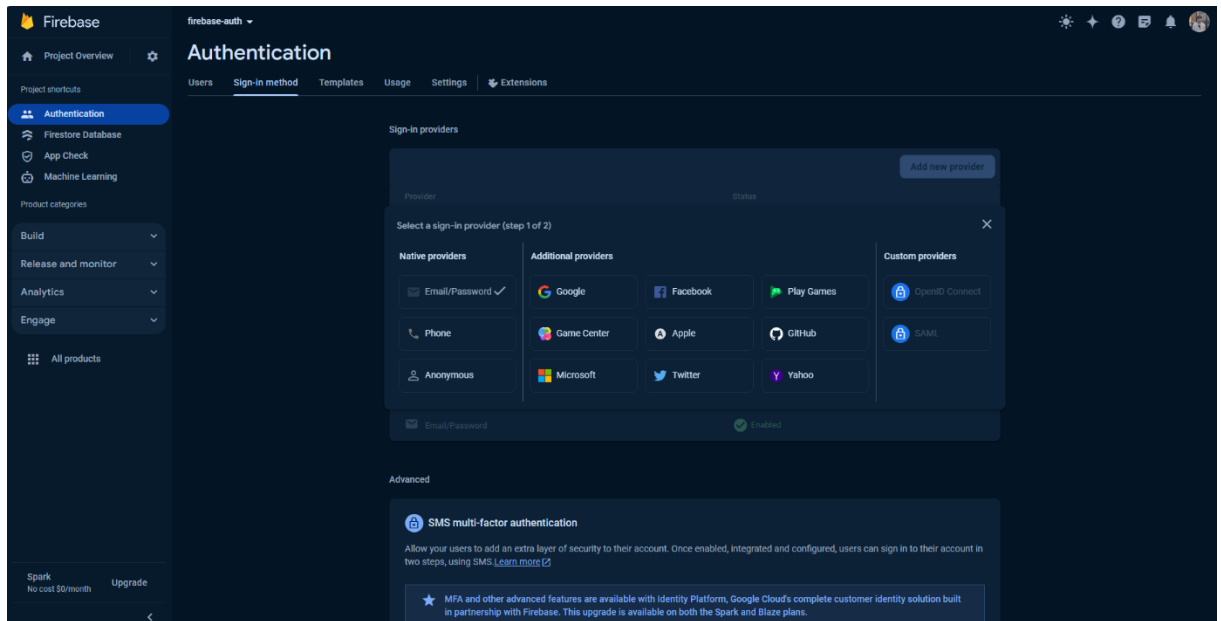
Firebase

Project Overview

Project shortcuts

Authentication

Firestore Database

App Check

Machine Learning

Product categories

Build

Release and monitor

Analytics

Engage

All products

Spark
No cost $0/month

Upgrade

firebase-auth

Authentication

Users | Sign-in method | Templates | Usage | Settings | Extensions

Sign-in providers

Add new provider

Provider | Status

Select a sign-in provider (step 1 of 2)

Native providers

Email/Password

Phone

Anonymous

Additional providers

Google

Facebook

Play Games

Game Center

Apple

GitHub

Microsoft

Twitter

Yahoo

Custom providers

OpenID Connect

SAML

Email/Password | Enabled

Advanced

SMS multi-factor authentication

Allow your users to add an extra layer of security to their account. Once enabled, integrated and configured, users can sign in to their account in two steps, using SMS. Learn more

MFA and other advanced features are available with Identity Platform, Google Cloud's complete customer identity solution built in partnership with Firebase. This upgrade is available on both the Spark and Blaze plans.